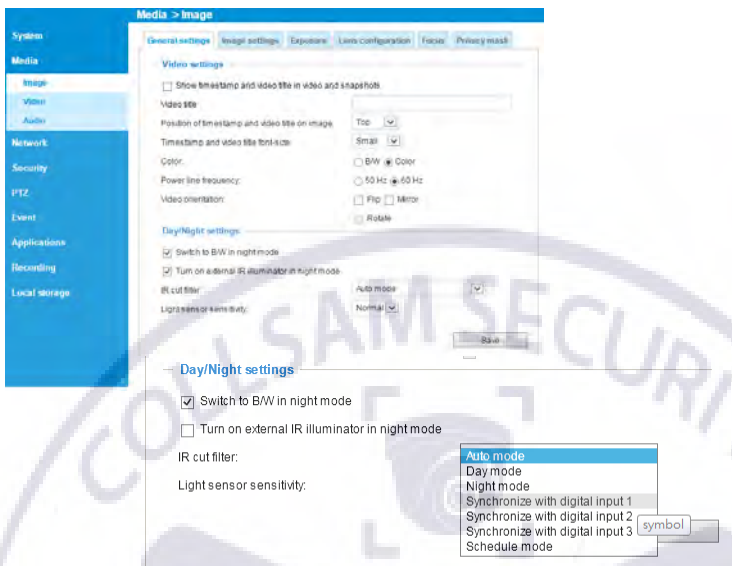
Media > Image

System
Media
Image
Video
Audio
Network
Security
PTZ
Event
Applications
Recording
Local storage

General settings | Image settings | Exposure | Lens configuration | Focus | Privacy mask

Video settings

Show timestamp and video title in video and snapshots

Video title

Position of timestamp and video title on image: Top

Timestamp and video title font-size: Small

Color: B/W Color

Power line frequency: 50 Hz 60 Hz

Video orientation: Flip Mirror

Rotate

Day/Night settings

Switch to B/W in night mode

Turn on external IR illuminator in night mode

IR cut filter: Auto mode

Light sensor sensitivity: Normal

Save

COLLSAM SECURI

Day/Night settings

Switch to B/W in night mode

Turn on external IR illuminator in night mode

IR cut filter:

Light sensor sensitivity:

Auto mode
Day mode
Night mode
Synchronize with digital input 1
Synchronize with digital input 2
Synchronize with digital input 3
Schedule mode

symbol